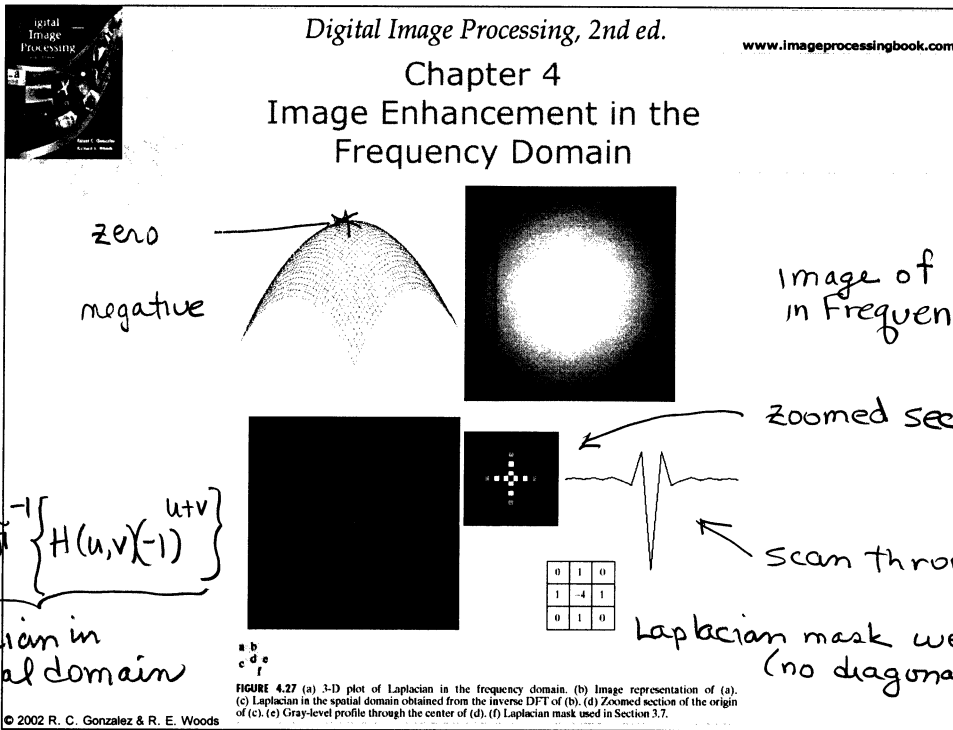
igital Image Processing

Digital Image Processing, 2nd ed.

www.imageprocessingbook.com

Chapter 4
Image Enhancement in the Frequency Domain

zero

negative

Image of
in Frequen

zoomed sec

$\mathfrak{I}^{-1}\left\{H(u,v)(-1)^{u+v}\right\}$

Scan thro

| 0 | 1 | 0 |
|---|---|---|
| 1 | -4 | 1 |
| 0 | 1 | 0 |

ian in
al domain

Laplacian mask we
(no diagona

a b
c d e
f

FIGURE 4.27 (a) 3-D plot of Laplacian in the frequency domain. (b) Image representation of (a). (c) Laplacian in the spatial domain obtained from the inverse DFT of (b). (d) Zoomed section of the origin of (c). (e) Gray-level profile through the center of (d). (f) Laplacian mask used in Section 3.7.

© 2002 R. C. Gonzalez & R. E. Woods